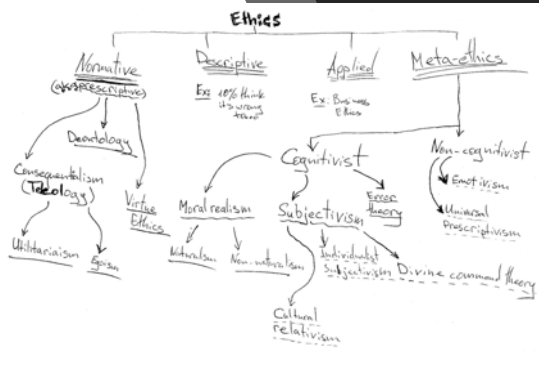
Ethics

Normative
(aka prescriptive)

Descriptive
Ex: 10% think it's wrong to...

Applied
Ex: Business Ethics

Meta-ethics

Deontology

Consequentialism
(Teleology)

Virtue Ethics

Utilitarianism

Egoism

Cognitivist

Moral realism

Naturalism

Non-naturalism

Subjectivism

Error theory

Individualist subjectivism

Divine command theory

Cultural relativism

Non-cognitivist

Emotivism

Universal Prescriptivism